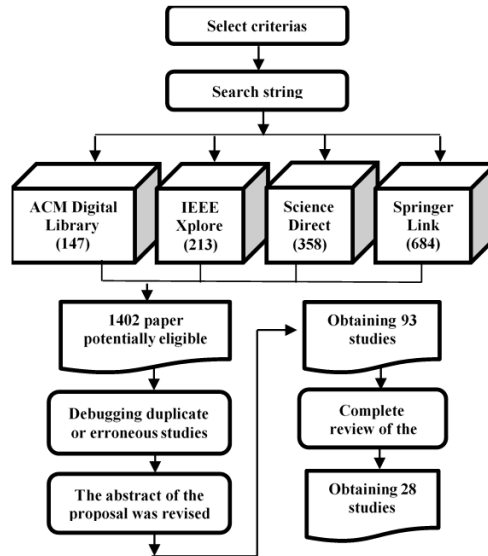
Select criterias

Search string

ACM Digital Library (147)

IEEE Xplore (213)

Science Direct (358)

Springer Link (684)

1402 paper potentially eligible

Debugging duplicate or erroneous studies

The abstract of the proposal was revised

Obtaining 93 studies

Complete review of the

Obtaining 28 studies